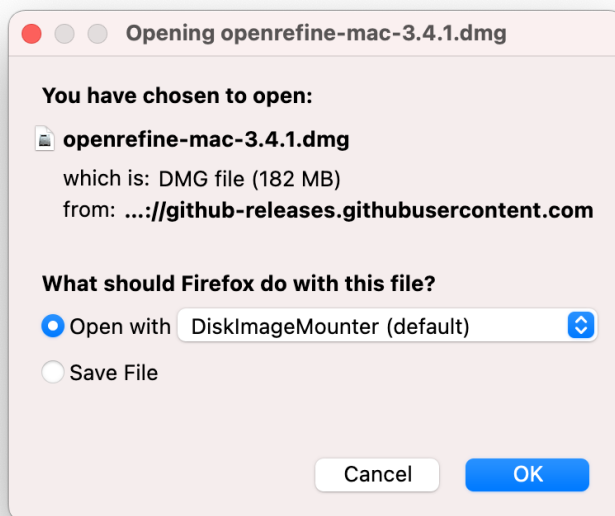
Opening openrefine-mac-3.4.1.dmg

You have chosen to open:

openrefine-mac-3.4.1.dmg

which is: DMG file (182 MB)
from: ...://github-releases.githubusercontent.com

What should Firefox do with this file?

Open with DiskImageMounter (default)

Save File

Cancel OK